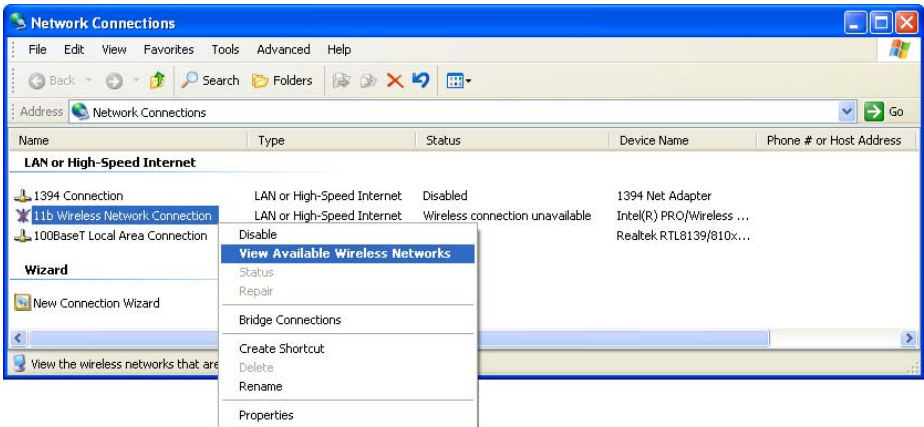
Network Connections

File Edit View Favorites Tools Advanced Help

Back Search Folders

Address Network Connections Go

| Name | Type | Status | Device Name | Phone # or Host Address |
|---|---|---|---|---|
| LAN or High-Speed Internet | | | | |
| 1394 Connection | LAN or High-Speed Internet | Disabled | 1394 Net Adapter | |
| 11b Wireless Network Connection | LAN or High-Speed Internet | Wireless connection unavailable | Intel(R) PRO/Wireless ... | |
| 100BaseT Local Area Connection | | | Realtek RTL8139/810x... | |
| Wizard | | | | |
| New Connection Wizard | | | | |

Disable
View Available Wireless Networks
Status
Repair
Bridge Connections
Create Shortcut
Delete
Rename
Properties

View the wireless networks that are